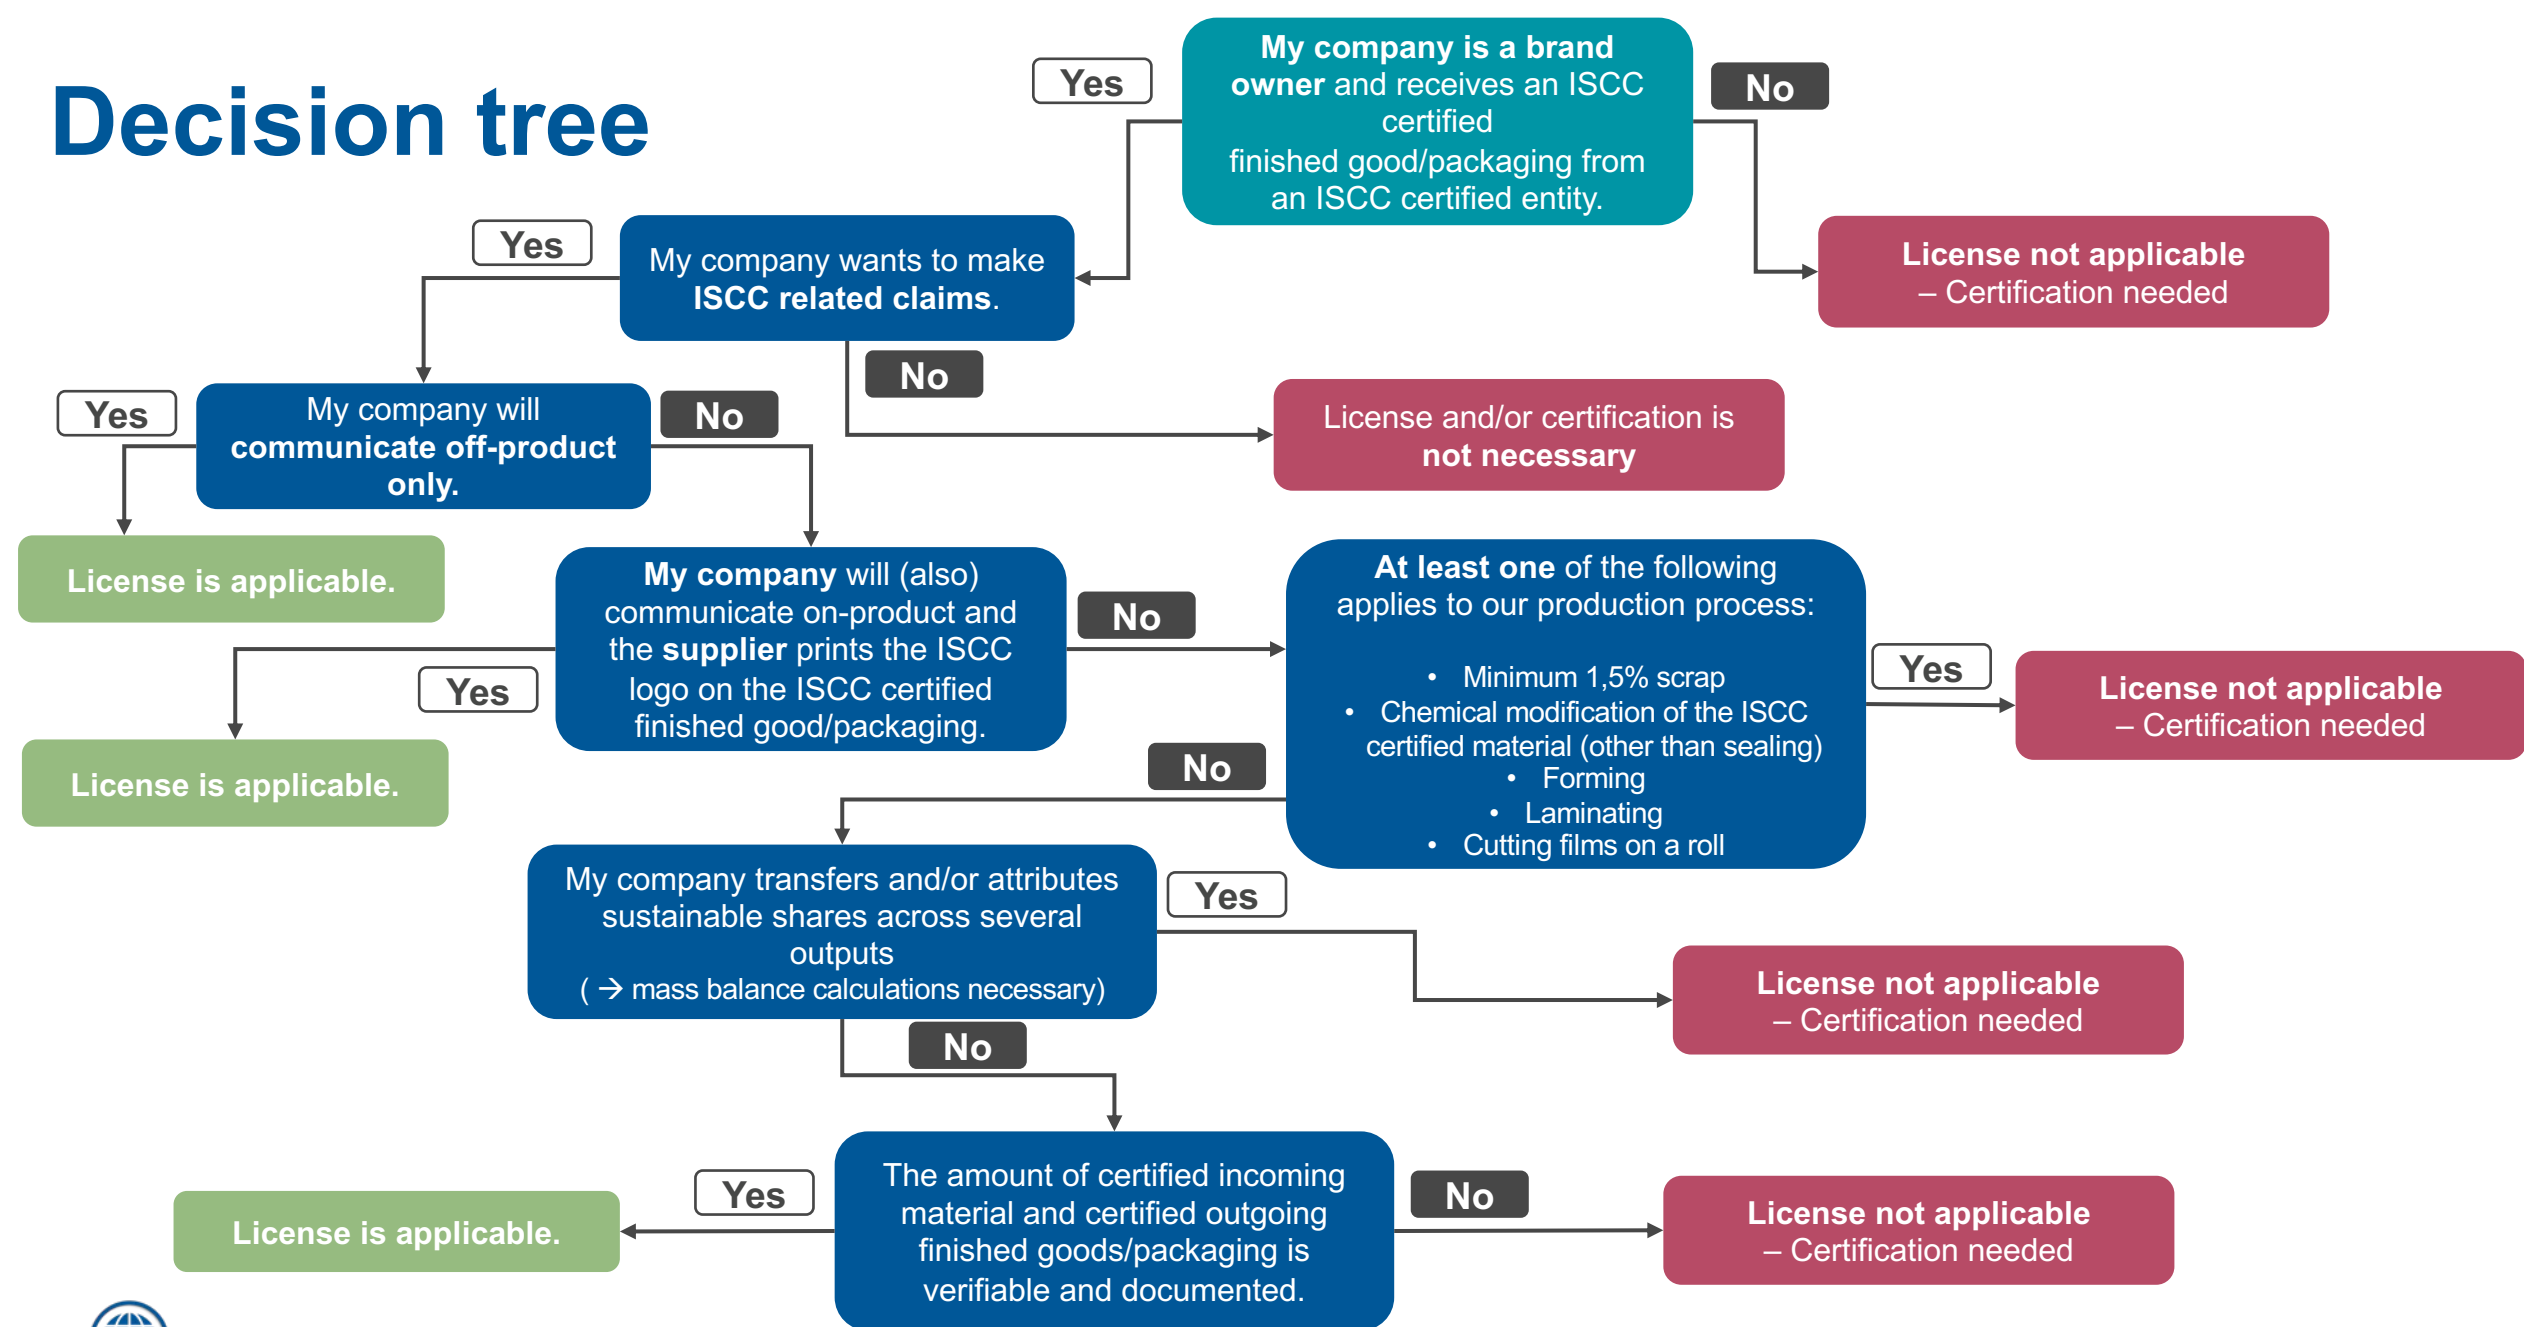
Decision tree

Yes

My company is a brand owner and receives an ISCC certified finished good/packaging from an ISCC certified entity.

No

License not applicable – Certification needed

Yes

My company wants to make ISCC related claims.

No

License and/or certification is not necessary

Yes

My company will communicate off-product only.

No

License is applicable.

My company will (also) communicate on-product and the supplier prints the ISCC logo on the ISCC certified finished good/packaging.

No

At least one of the following applies to our production process:

- Minimum 1,5% scrap
- Chemical modification of the ISCC certified material (other than sealing)
- Forming
- Laminating
- Cutting films on a roll

Yes

License not applicable – Certification needed

Yes

License is applicable.

No

My company transfers and/or attributes sustainable shares across several outputs ( → mass balance calculations necessary)

Yes

License not applicable – Certification needed

No

Yes

License is applicable.

The amount of certified incoming material and certified outgoing finished goods/packaging is verifiable and documented.

No

License not applicable – Certification needed